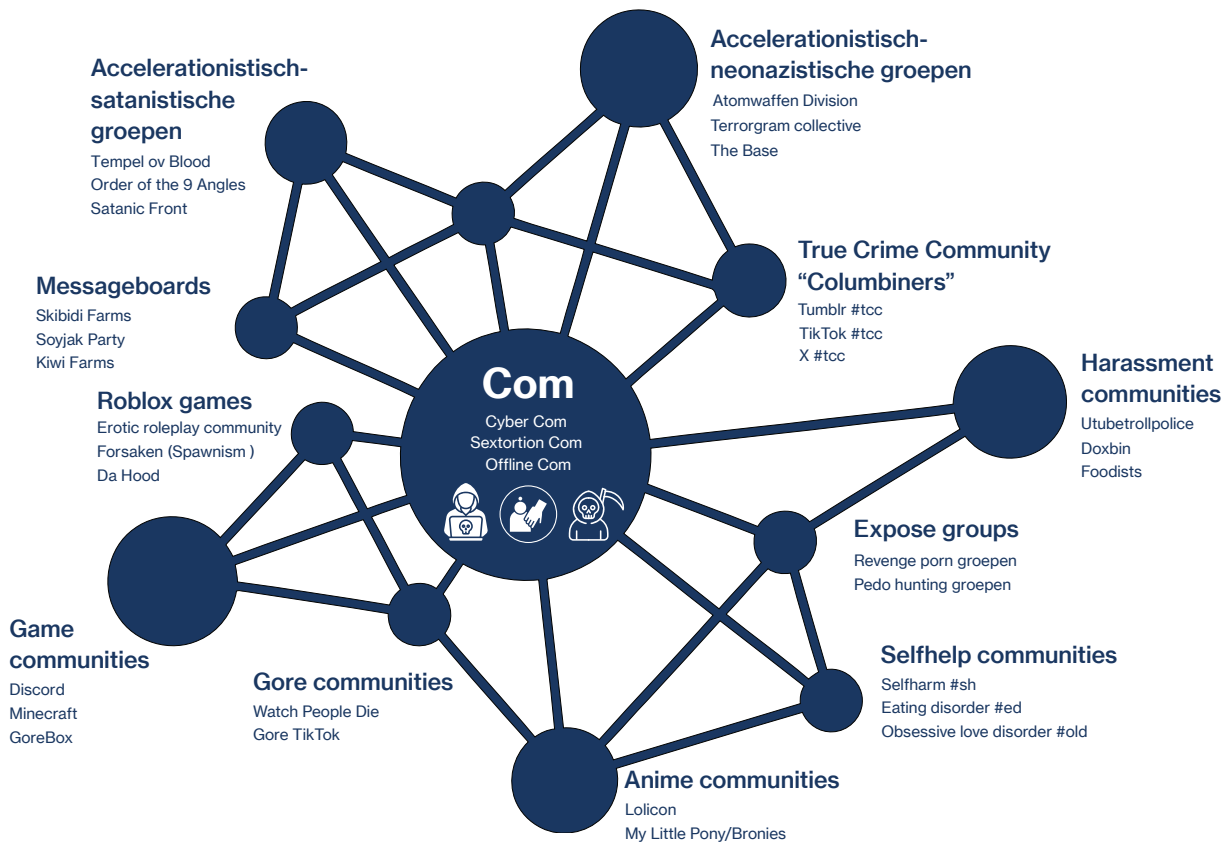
Accelerationistisch-satanistische groepen
Tempel ov Blood
Order of the 9 Angles
Satanic Front

Accelerationistisch-neonazistische groepen
Atomwaffen Division
Terrorgram collective
The Base

True Crime Community "Columbiners"
Tumblr #tcc
TikTok #tcc
X #tcc

Messageboards
Skibidi Farms
Soyjak Party
Kiwi Farms

Com
Cyber Com
Sextortion Com
Offline Com

Harassment communities
Utubetrollpolice
Doxbin
Foodists

Roblox games
Erotic roleplay community
Forsaken (Spawnism )
Da Hood

Expose groups
Revenge porn groepen
Pedo hunting groepen

Game communities
Discord
Minecraft
GoreBox

Gore communities
Watch People Die
Gore TikTok

Selfhelp communities
Selfharm #sh
Eating disorder #ed
Obsessive love disorder #old

Anime communities
Lolicon
My Little Pony/Bronies